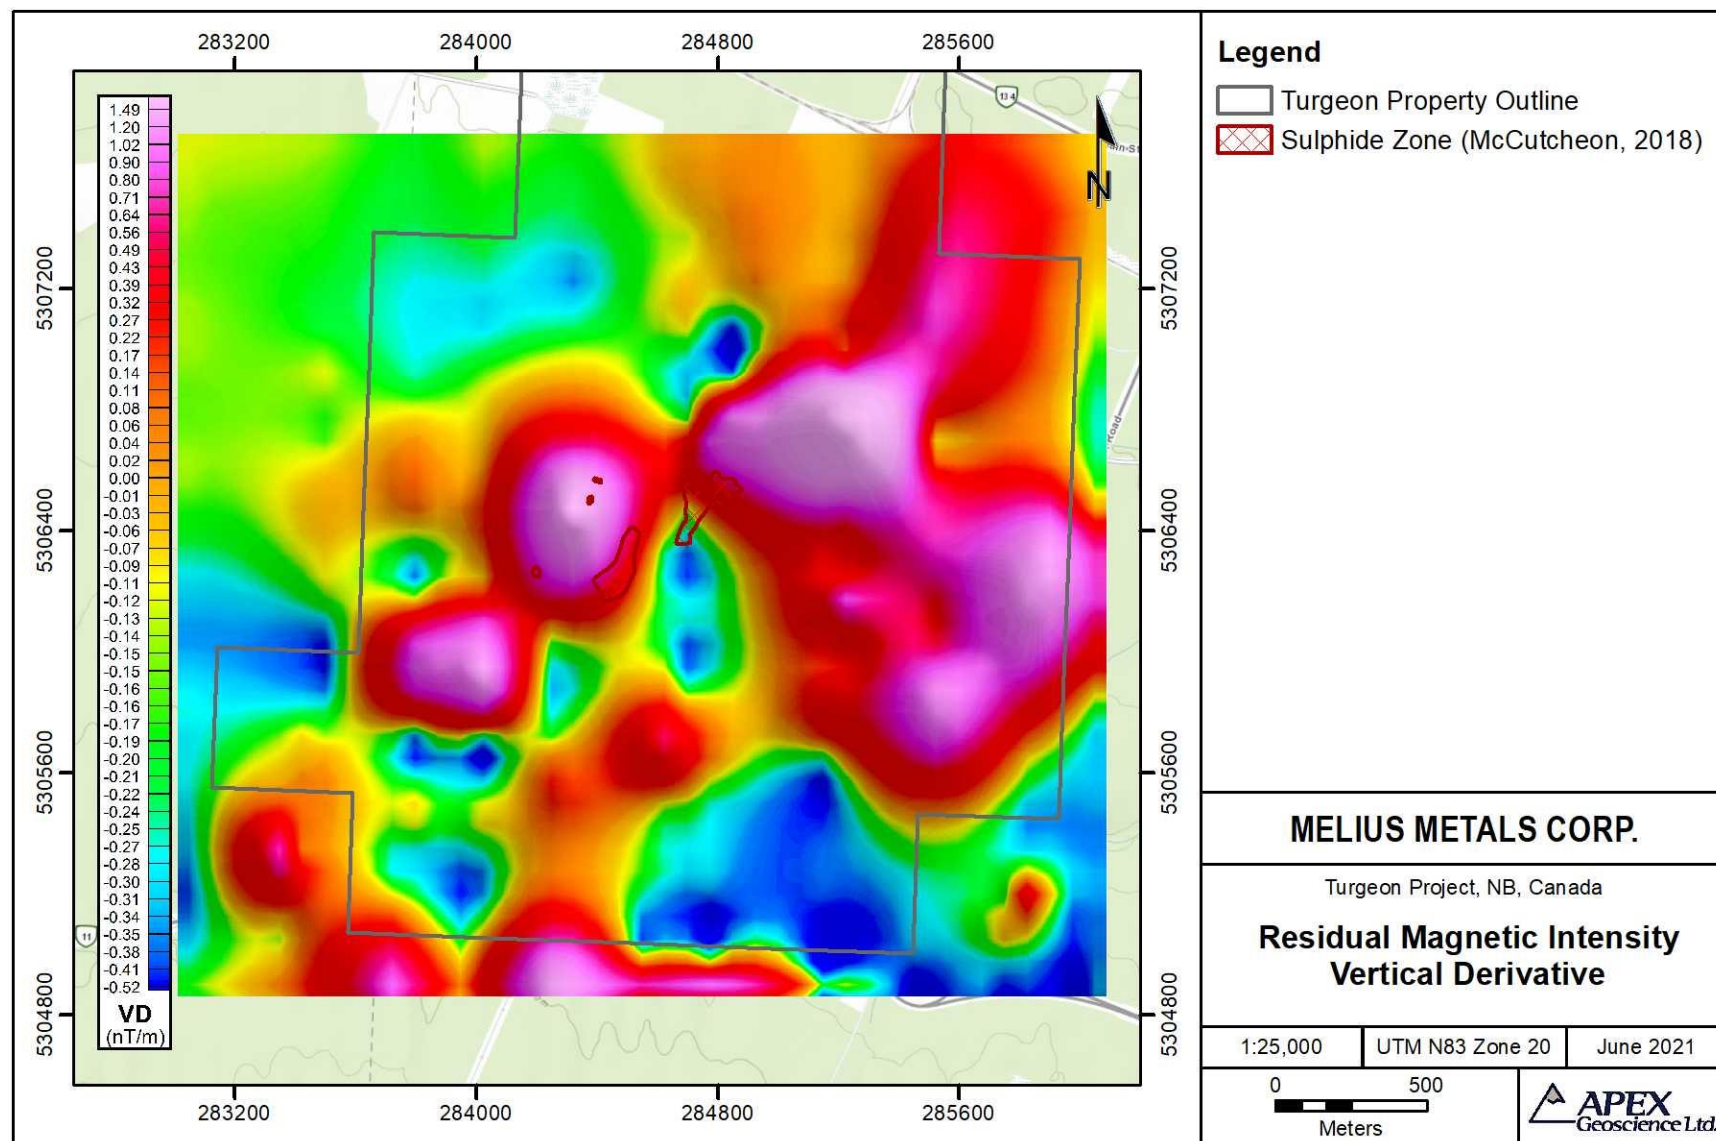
283200 284000 284800 285600

5307200
5306400
5305600
5304800

1.49
1.20
1.02
0.90
0.80
0.71
0.64
0.56
0.49
0.43
0.39
0.32
0.27
0.22
0.17
0.14
0.11
0.08
0.06
0.04
0.02
0.00
-0.01
-0.03
-0.06
-0.07
-0.09
-0.11
-0.12
-0.13
-0.14
-0.15
-0.15
-0.16
-0.16
-0.17
-0.19
-0.20
-0.21
-0.22
-0.24
-0.25
-0.27
-0.28
-0.30
-0.31
-0.34
-0.35
-0.38
-0.41
-0.52
VD
(nT/m)

N

134

11

Road

5307200
5306400
5305600
5304800

283200 284000 284800 285600

Legend
Turgeon Property Outline
Sulphide Zone (McCutcheon, 2018)

MELIUS METALS CORP.

Turgeon Project, NB, Canada

Residual Magnetic Intensity Vertical Derivative

| 1:25,000 | UTM N83 Zone 20 | June 2021 |
|---|---|---|

0 500
Meters

APEX Geoscience Ltd.